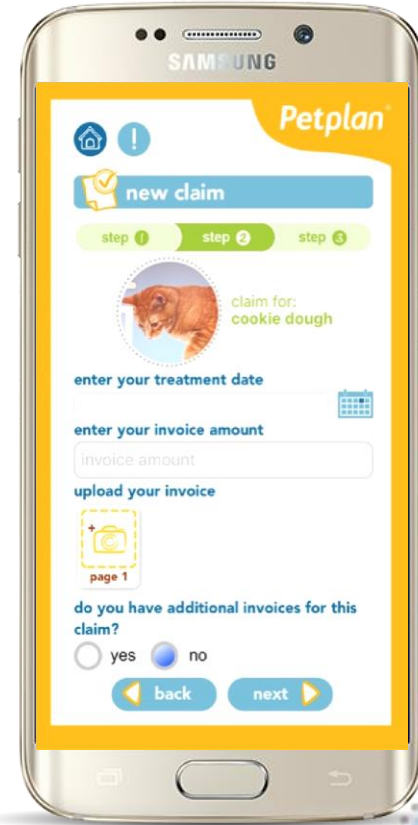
SAMSUNG

Petplan®

new claim

step 1 step 2 step 3

claim for:
cookie dough

enter your treatment date

enter your invoice amount

invoice amount

upload your invoice

page 1

do you have additional invoices for this claim?

yes no

back next